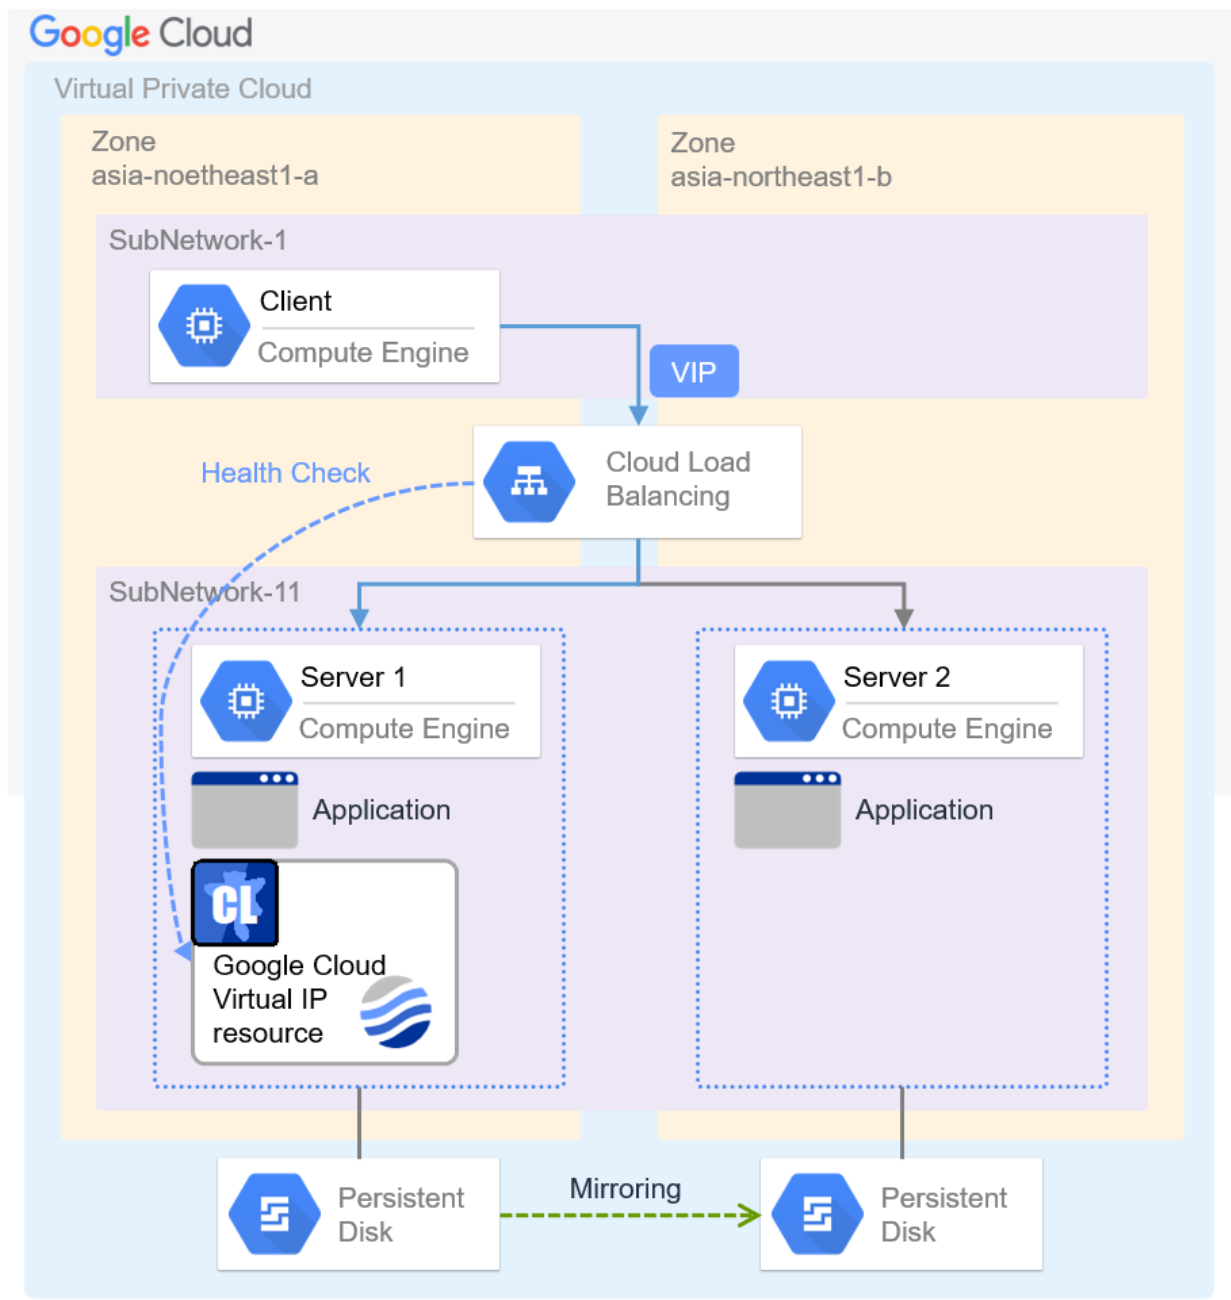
Google Cloud

Virtual Private Cloud

Zone
asia-noetheast1-a

Zone
asia-northeast1-b

SubNetwork-1

Client
Compute Engine

VIP

Health Check

Cloud Load Balancing

SubNetwork-11

Server 1
Compute Engine

Application

CL

Google Cloud Virtual IP resource

Server 2
Compute Engine

Application

Persistent Disk

Mirroring

Persistent Disk